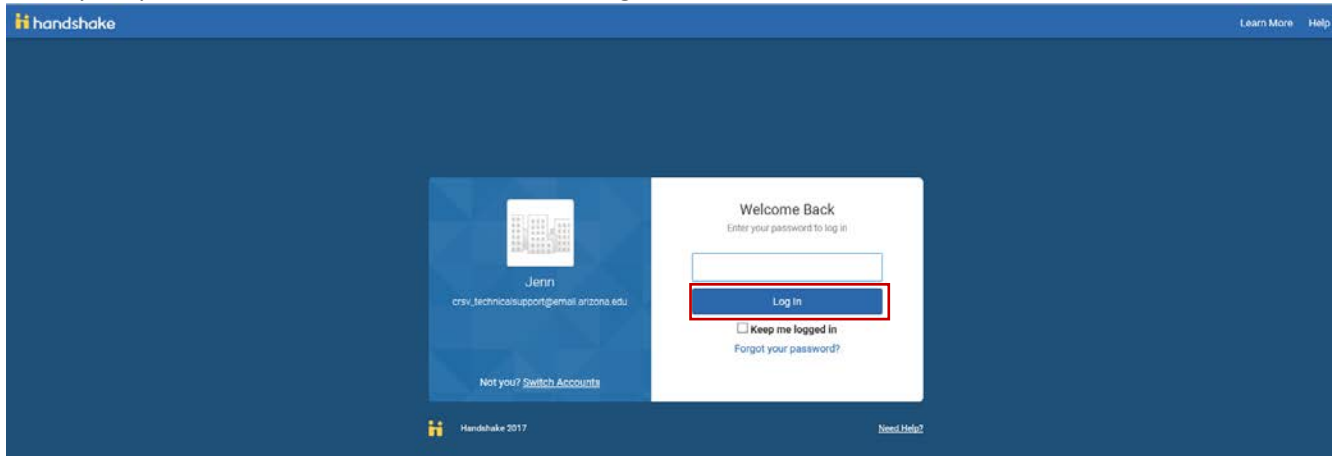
handshake

Learn More Help

Jenn

crsv_technicalsupport@email.arizona.edu

Not you? Switch Accounts

Welcome Back

Enter your password to log in

Log In

Keep me logged in

Forgot your password?

Handshake 2017

Need Help?